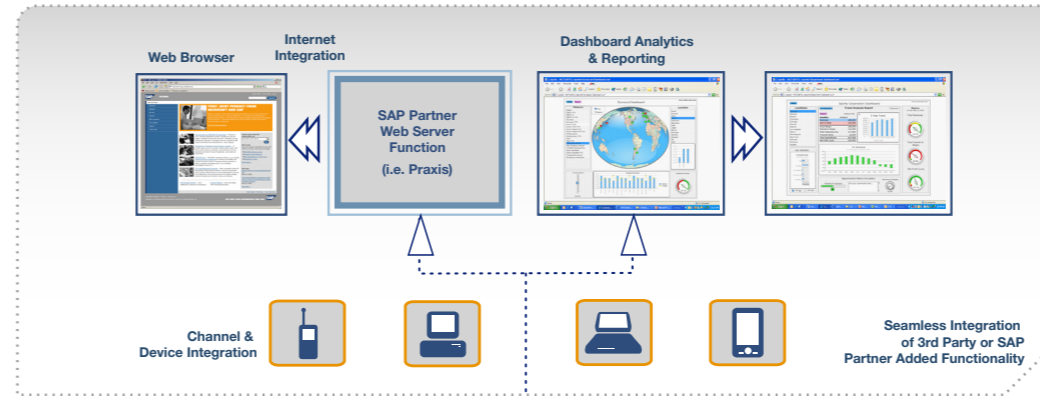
Web Browser

Internet Integration

SAP Partner Web Server Function (i.e. Praxis)

Dashboard Analytics & Reporting

Channel & Device Integration

Seamless Integration of 3rd Party or SAP Partner Added Functionality